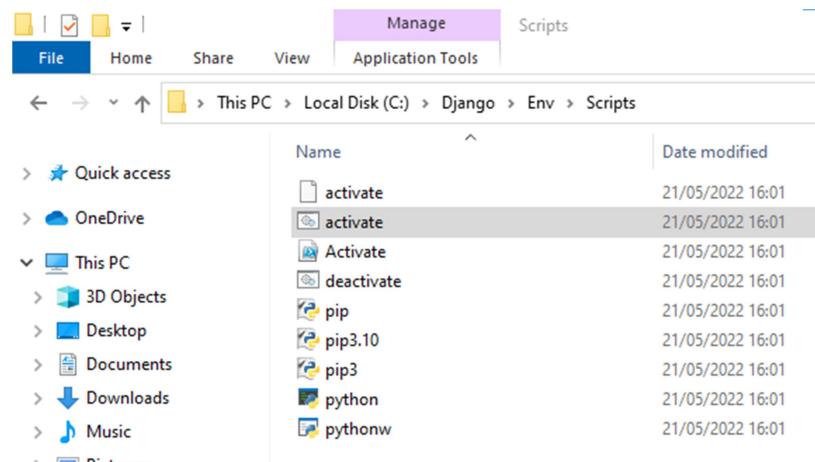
Manage
Scripts
File
Home
Share
View
Application Tools

This PC > Local Disk (C:) > Django > Env > Scripts

Quick access
OneDrive
This PC
3D Objects
Desktop
Documents
Downloads
Music

| Name | Date modified |
|---|---|
| activate | 21/05/2022 16:01 |
| activate | 21/05/2022 16:01 |
| Activate | 21/05/2022 16:01 |
| deactivate | 21/05/2022 16:01 |
| pip | 21/05/2022 16:01 |
| pip3.10 | 21/05/2022 16:01 |
| pip3 | 21/05/2022 16:01 |
| python | 21/05/2022 16:01 |
| pythonw | 21/05/2022 16:01 |